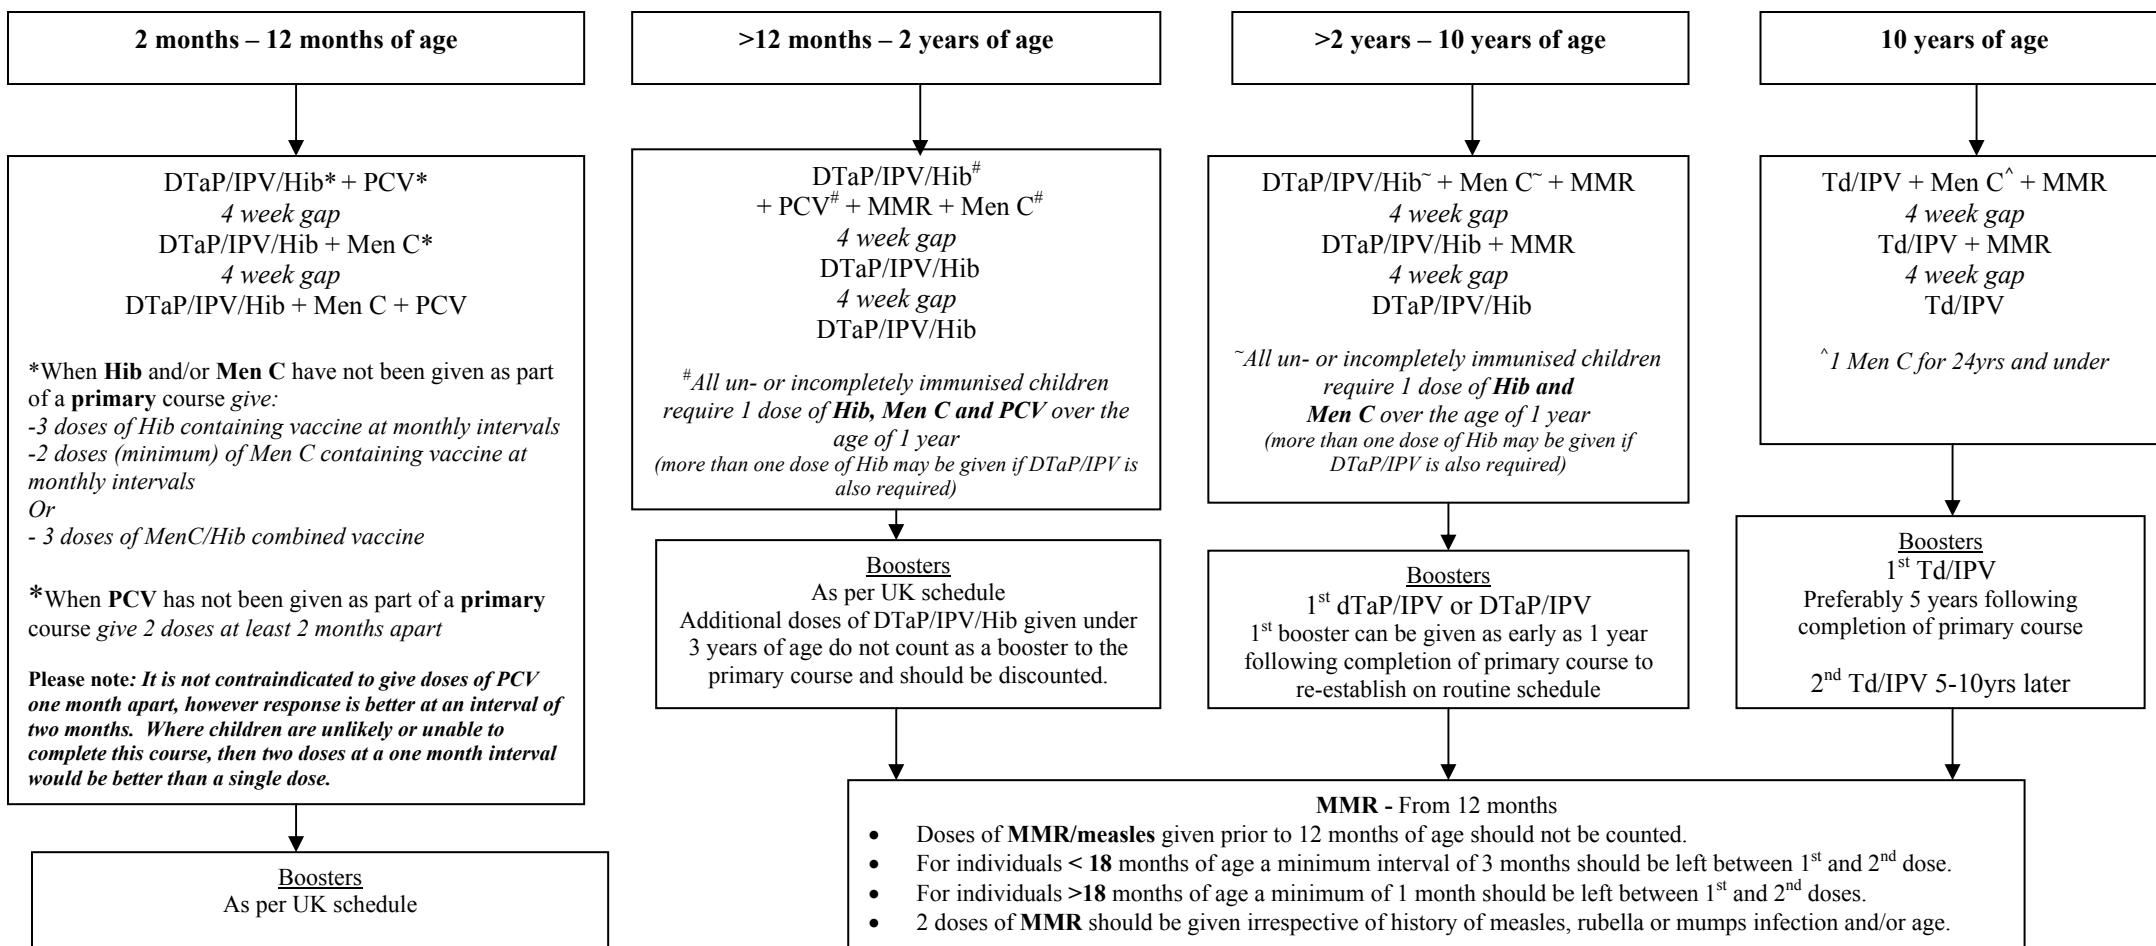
2 months – 12 months of age

>12 months – 2 years of age

>2 years – 10 years of age

10 years of age

DTaP/IPV/Hib* + PCV*
4 week gap
DTaP/IPV/Hib + Men C*
4 week gap
DTaP/IPV/Hib + Men C + PCV

*When Hib and/or Men C have not been given as part of a primary course give:
-3 doses of Hib containing vaccine at monthly intervals
-2 doses (minimum) of Men C containing vaccine at monthly intervals
Or
- 3 doses of MenC/Hib combined vaccine

*When PCV has not been given as part of a primary course give 2 doses at least 2 months apart

Please note: It is not contraindicated to give doses of PCV one month apart, however response is better at an interval of two months. Where children are unlikely or unable to complete this course, then two doses at a one month interval would be better than a single dose.

Boosters
As per UK schedule

DTaP/IPV/Hib$^{\#}$
+ PCV$^{\#}$ + MMR + Men C$^{\#}$
4 week gap
DTaP/IPV/Hib
4 week gap
DTaP/IPV/Hib

$^{\#}$All un- or incompletely immunised children require 1 dose of Hib, Men C and PCV over the age of 1 year
(more than one dose of Hib may be given if DTaP/IPV is also required)

Boosters
As per UK schedule
Additional doses of DTaP/IPV/Hib given under 3 years of age do not count as a booster to the primary course and should be discounted.

DTaP/IPV/Hib$^{\sim}$ + Men C$^{\sim}$ + MMR
4 week gap
DTaP/IPV/Hib + MMR
4 week gap
DTaP/IPV/Hib

$^{\sim}$All un- or incompletely immunised children require 1 dose of Hib and Men C over the age of 1 year
(more than one dose of Hib may be given if DTaP/IPV is also required)

Boosters
1$^{st}$ dTaP/IPV or DTaP/IPV
1$^{st}$ booster can be given as early as 1 year following completion of primary course to re-establish on routine schedule

Td/IPV + Men C$^{\wedge}$ + MMR
4 week gap
Td/IPV + MMR
4 week gap
Td/IPV

$^{\wedge}$1 Men C for 24yrs and under

Boosters
1$^{st}$ Td/IPV
Preferably 5 years following completion of primary course

2$^{nd}$ Td/IPV 5-10yrs later

MMR - From 12 months
• Doses of MMR/measles given prior to 12 months of age should not be counted.
• For individuals < 18 months of age a minimum interval of 3 months should be left between 1$^{st}$ and 2$^{nd}$ dose.
• For individuals >18 months of age a minimum of 1 month should be left between 1$^{st}$ and 2$^{nd}$ doses.
• 2 doses of MMR should be given irrespective of history of measles, rubella or mumps infection and/or age.